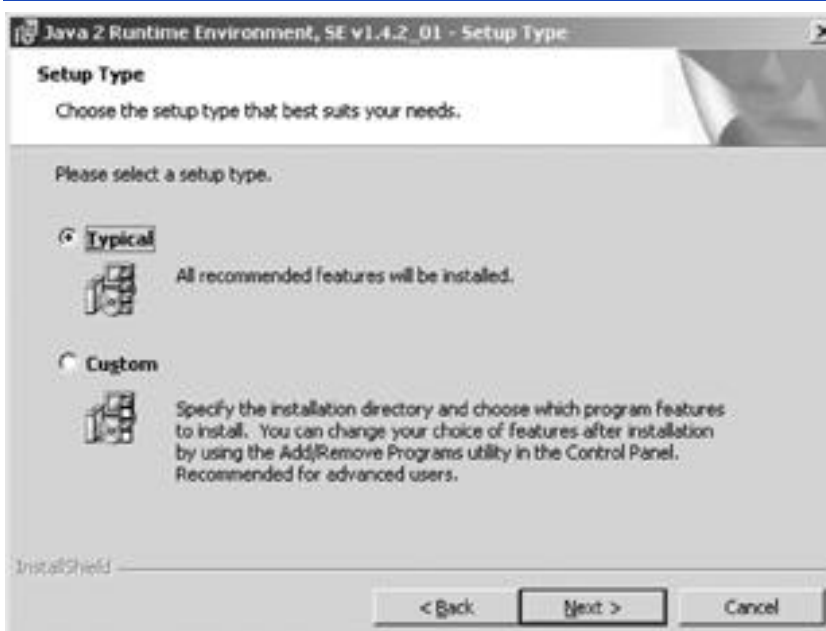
Java 2 Runtime Environment, SE v1.4.2_01 - Setup Type

Setup Type

Choose the setup type that best suits your needs.

Please select a setup type.

Typical

All recommended features will be installed.

Custom

Specify the installation directory and choose which program features to install. You can change your choice of features after installation by using the Add/Remove Programs utility in the Control Panel. Recommended for advanced users.

InstallShield

< Back

Next >

Cancel